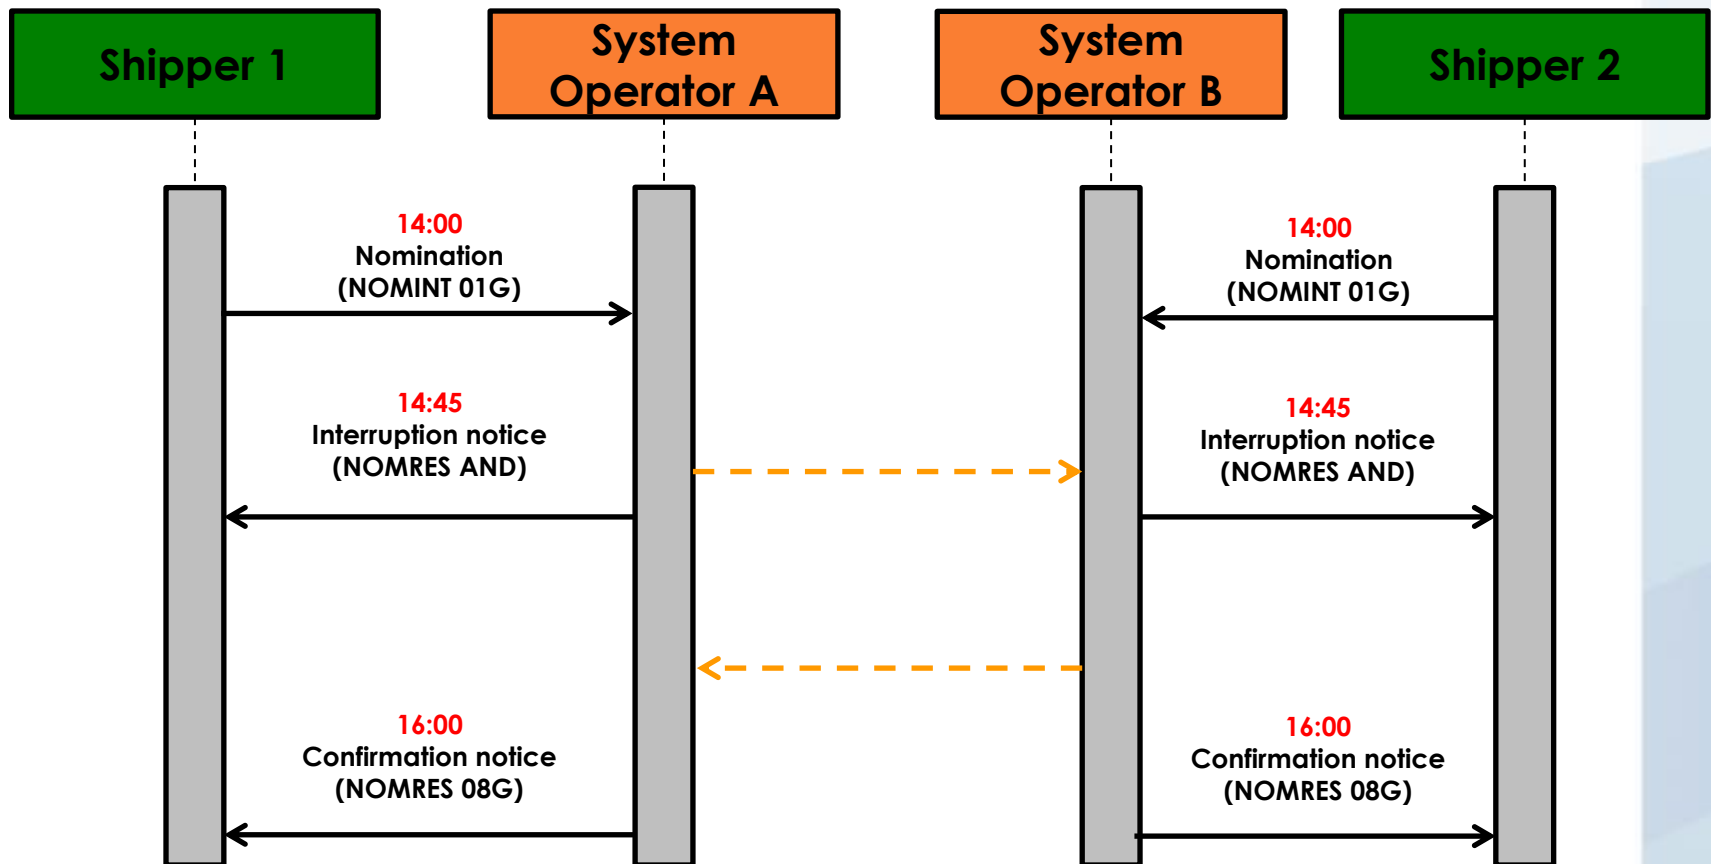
Shipper 1

System Operator A

System Operator B

Shipper 2

14:00
Nomination
(NOMINT 01G)

14:00
Nomination
(NOMINT 01G)

14:45
Interruption notice
(NOMRES AND)

14:45
Interruption notice
(NOMRES AND)

16:00
Confirmation notice
(NOMRES 08G)

16:00
Confirmation notice
(NOMRES 08G)